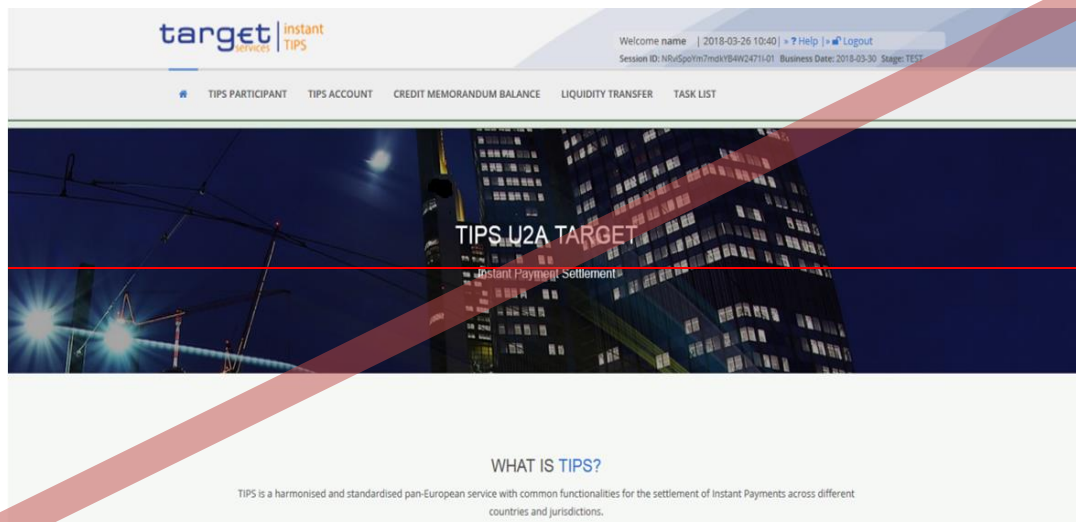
target services | instant TIPS

Welcome name | 2018-03-26 10:40 | » ? Help | » Logout
Session ID: NRvlSpoYm7mdkYB4W247I1-01 Business Date: 2018-03-30 Stage: TEST

TIPS PARTICIPANT TIPS ACCOUNT CREDIT MEMORANDUM BALANCE LIQUIDITY TRANSFER TASK LIST

TIPS U2A TARGET
Instant Payment Settlement

WHAT IS TIPS?

TIPS is a harmonised and standardised pan-European service with common functionalities for the settlement of Instant Payments across different countries and jurisdictions.